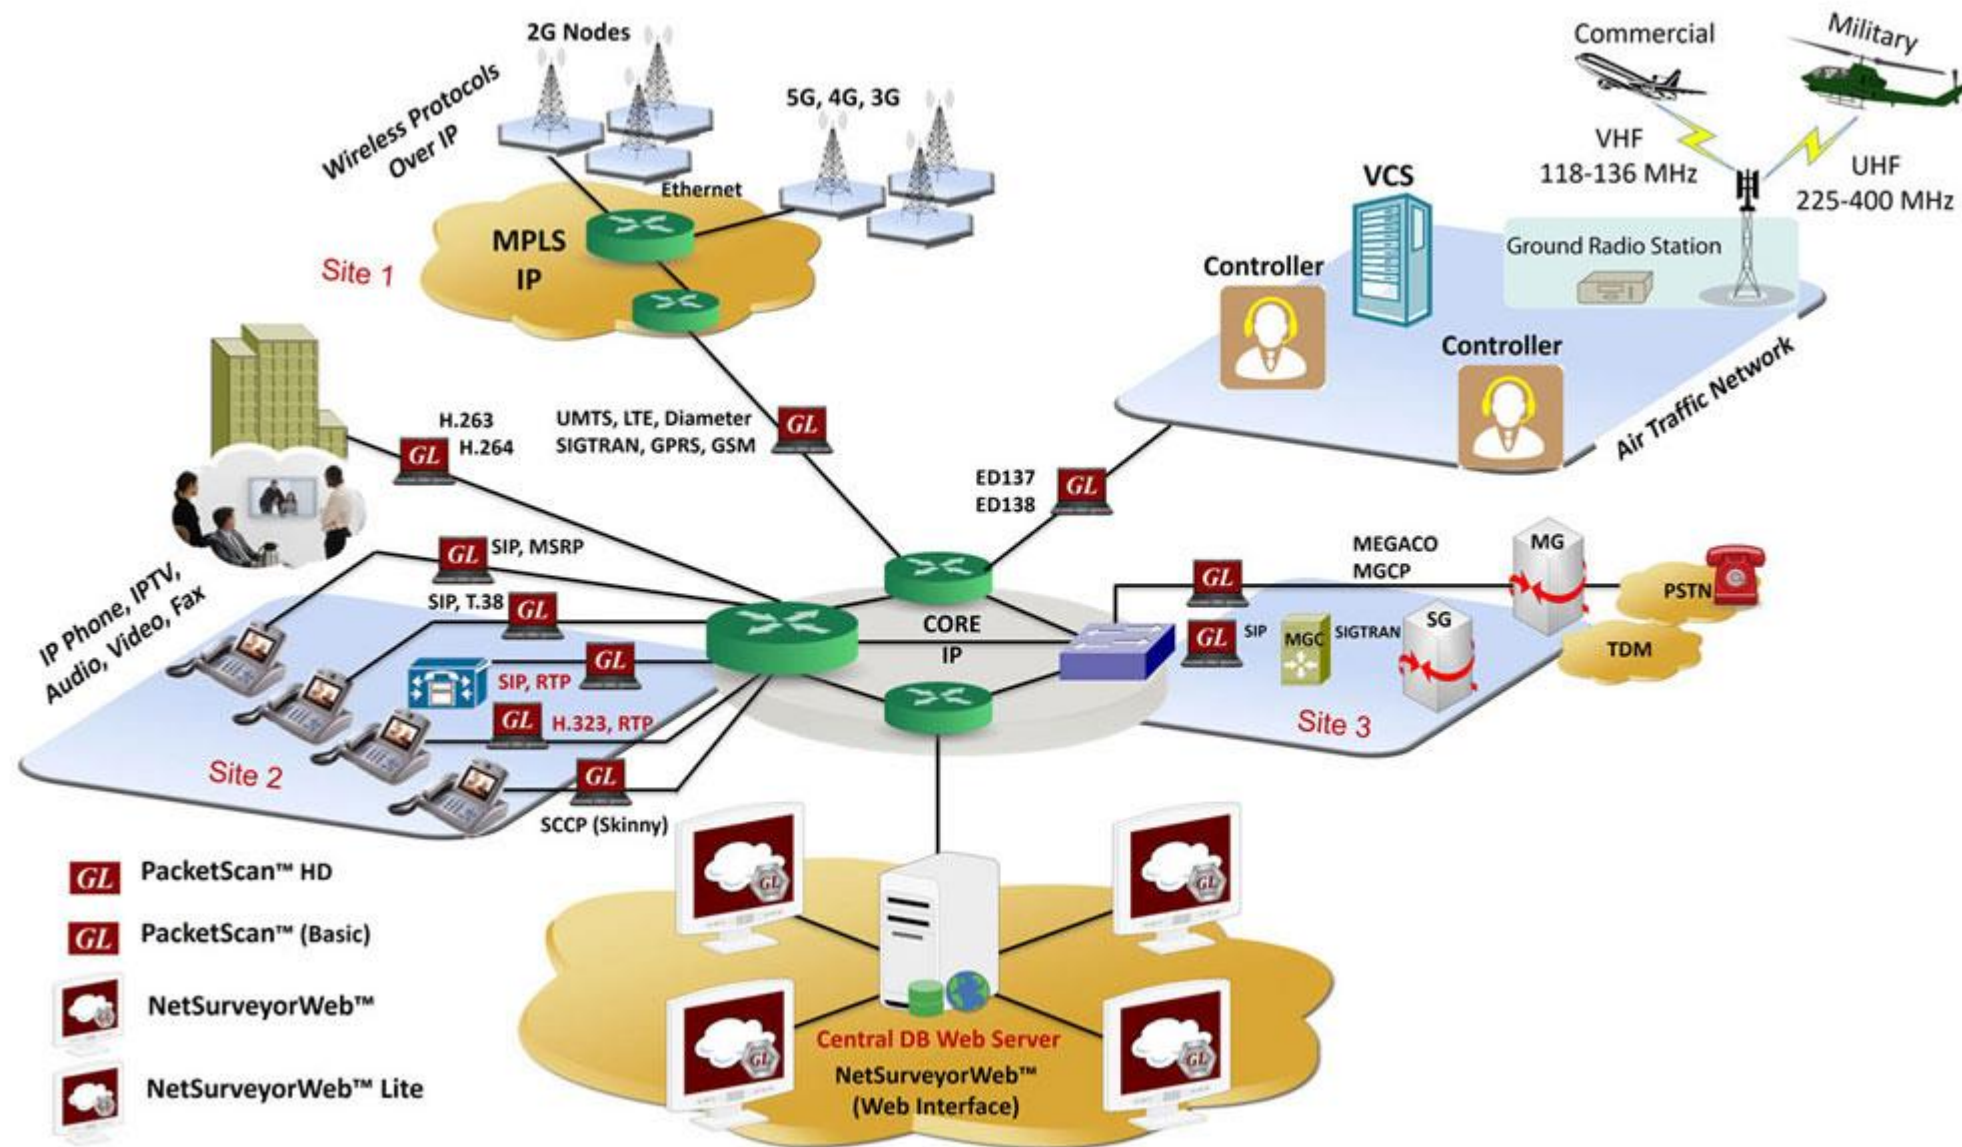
2G Nodes

Wireless Protocols Over IP

5G, 4G, 3G

Ethernet

MPLS IP

Site 1

Commercial

Military

VHF 118-136 MHz

UHF 225-400 MHz

VCS

Ground Radio Station

Controller

Controller

Air Traffic Network

H.263

H.264

GL

UMTS, LTE, Diameter SIGTRAN, GPRS, GSM

GL

ED137

ED138

GL

GL

SIP, MSRP

IP Phone, IPTV, Audio, Video, Fax

SIP, T.38

GL

GL

SIP, RTP

GL

H.323, RTP

GL

SCCP (Skinny)

Site 2

CORE IP

MEGACO

MGCP

GL

GL

SIP

MGC

SIGTRAN

SG

MG

PSTN

TDM

Site 3

GL PacketScan™ HD

GL PacketScan™ (Basic)

NetSurveyorWeb™

NetSurveyorWeb™ Lite

Central DB Web Server

NetSurveyorWeb™ (Web Interface)